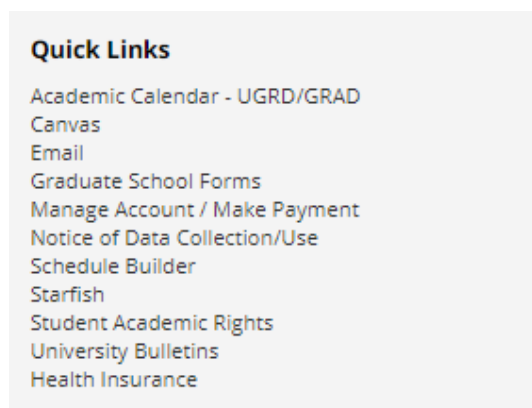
Quick Links

Academic Calendar - UGRD/GRAD
Canvas
Email
Graduate School Forms
Manage Account / Make Payment
Notice of Data Collection/Use
Schedule Builder
Starfish
Student Academic Rights
University Bulletins
Health Insurance